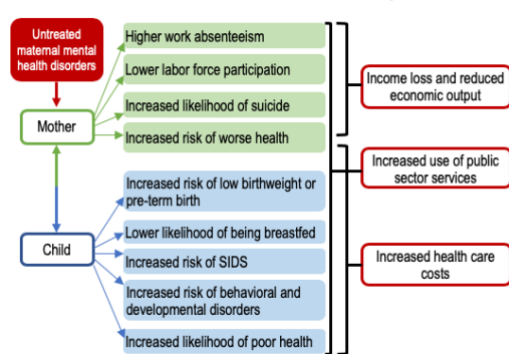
Untreated maternal mental health disorders

Mother

Child

Higher work absenteeism

Lower labor force participation

Increased likelihood of suicide

Increased risk of worse health

Increased risk of low birthweight or pre-term birth

Lower likelihood of being breastfed

Increased risk of SIDS

Increased risk of behavioral and developmental disorders

Increased likelihood of poor health

Income loss and reduced economic output

Increased use of public sector services

Increased health care costs